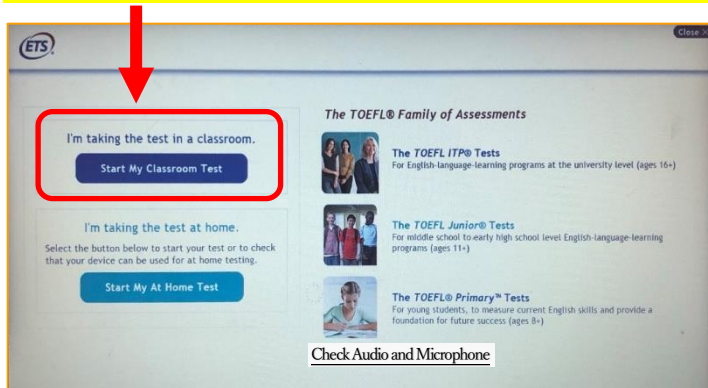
ETS

Close

I'm taking the test in a classroom.

Start My Classroom Test

I'm taking the test at home.

Select the button below to start your test or to check that your device can be used for at home testing.

Start My At Home Test

The TOEFL® Family of Assessments

The TOEFL ITP® Tests
For English-language-learning programs at the university level (ages 16+)

The TOEFL Junior® Tests
For middle school to early high school level English-language-learning programs (ages 11+)

The TOEFL® Primary™ Tests
For young students, to measure current English skills and provide a foundation for future success (ages 8+)

Check Audio and Microphone